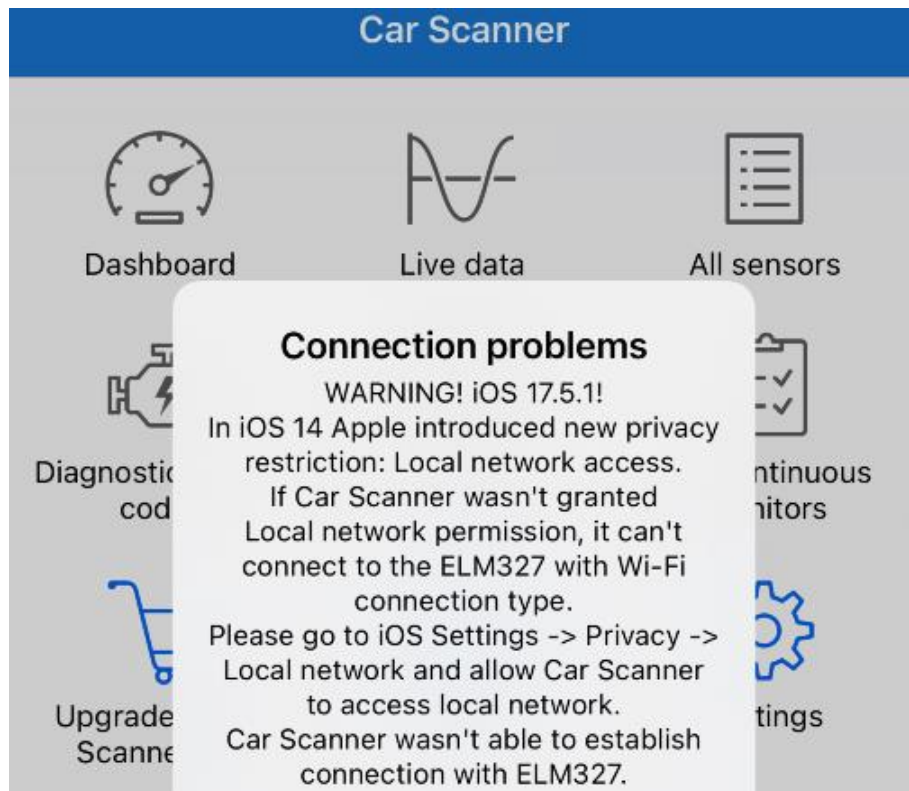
Car Scanner

Dashboard

Live data

All sensors

Diagnostic cod

ntinuous nitors

Upgrade Scanne

tings

Connection problems

WARNING! iOS 17.5.1!
In iOS 14 Apple introduced new privacy restriction: Local network access.
If Car Scanner wasn't granted Local network permission, it can't connect to the ELM327 with Wi-Fi connection type.
Please go to iOS Settings -> Privacy -> Local network and allow Car Scanner to access local network.
Car Scanner wasn't able to establish connection with ELM327.